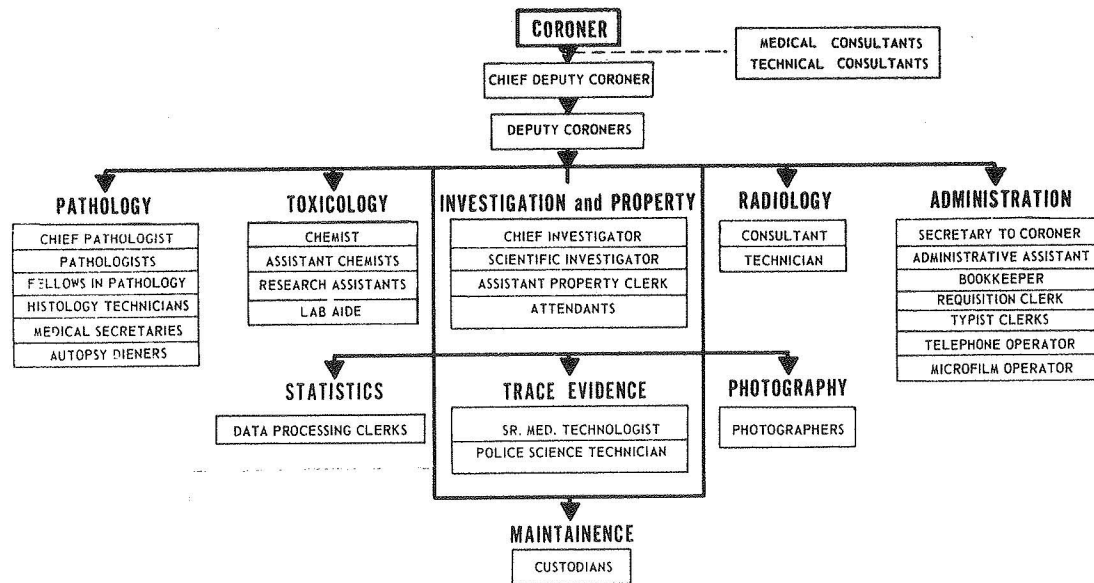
CORONER

MEDICAL CONSULTANTS
TECHNICAL CONSULTANTS

CHIEF DEPUTY CORONER

DEPUTY CORONERS

PATHOLOGY
CHIEF PATHOLOGIST
PATHOLOGISTS
FELLOWS IN PATHOLOGY
HISTOLOGY TECHNICIANS
MEDICAL SECRETARIES
AUTOPSY DIENERS

TOXICOLOGY
CHEMIST
ASSISTANT CHEMISTS
RESEARCH ASSISTANTS
LAB AIDE

INVESTIGATION and PROPERTY
CHIEF INVESTIGATOR
SCIENTIFIC INVESTIGATOR
ASSISTANT PROPERTY CLERK
ATTENDANTS

RADIOLOGY
CONSULTANT
TECHNICIAN

ADMINISTRATION
SECRETARY TO CORONER
ADMINISTRATIVE ASSISTANT
BOOKKEEPER
REQUISITION CLERK
TYPIST CLERKS
TELEPHONE OPERATOR
MICROFILM OPERATOR

STATISTICS
DATA PROCESSING CLERKS

TRACE EVIDENCE
SR. MED. TECHNOLOGIST
POLICE SCIENCE TECHNICIAN

PHOTOGRAPHY
PHOTOGRAPHERS

MAINTAINENCE
CUSTODIANS